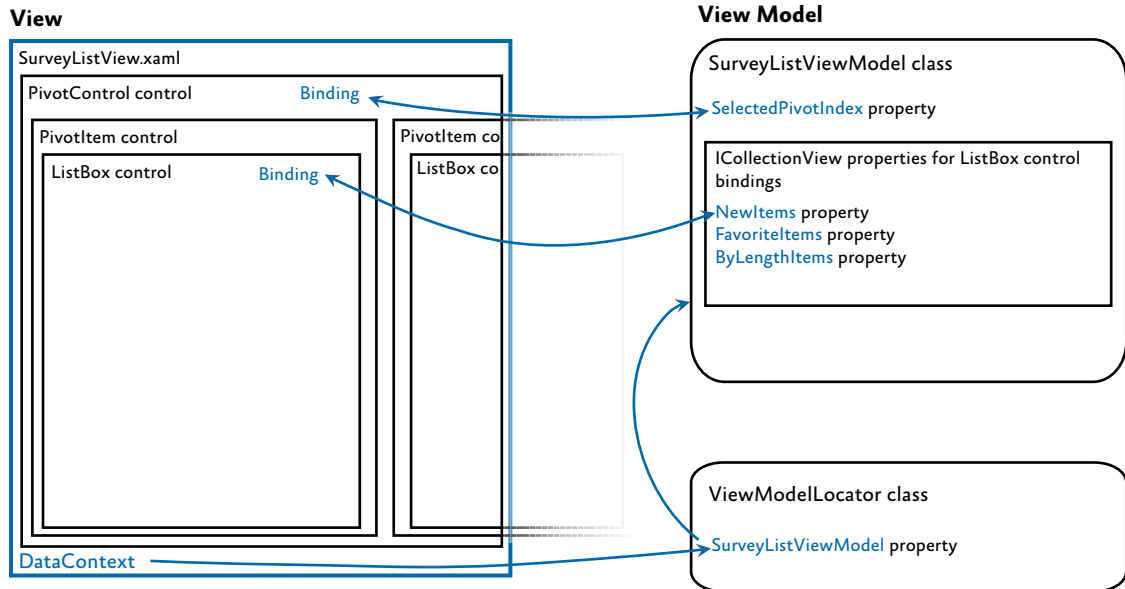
View

SurveyListView.xaml

PivotControl control

Binding

PivotItem control

ListBox control

Binding

PivotItem co

ListBox co

DataContext

View Model

SurveyListViewModel class

SelectedPivotIndex property

ICollectionView properties for ListBox control bindings

NewItems property
FavoriteItems property
ByLengthItems property

ViewModelLocator class

SurveyListViewModel property